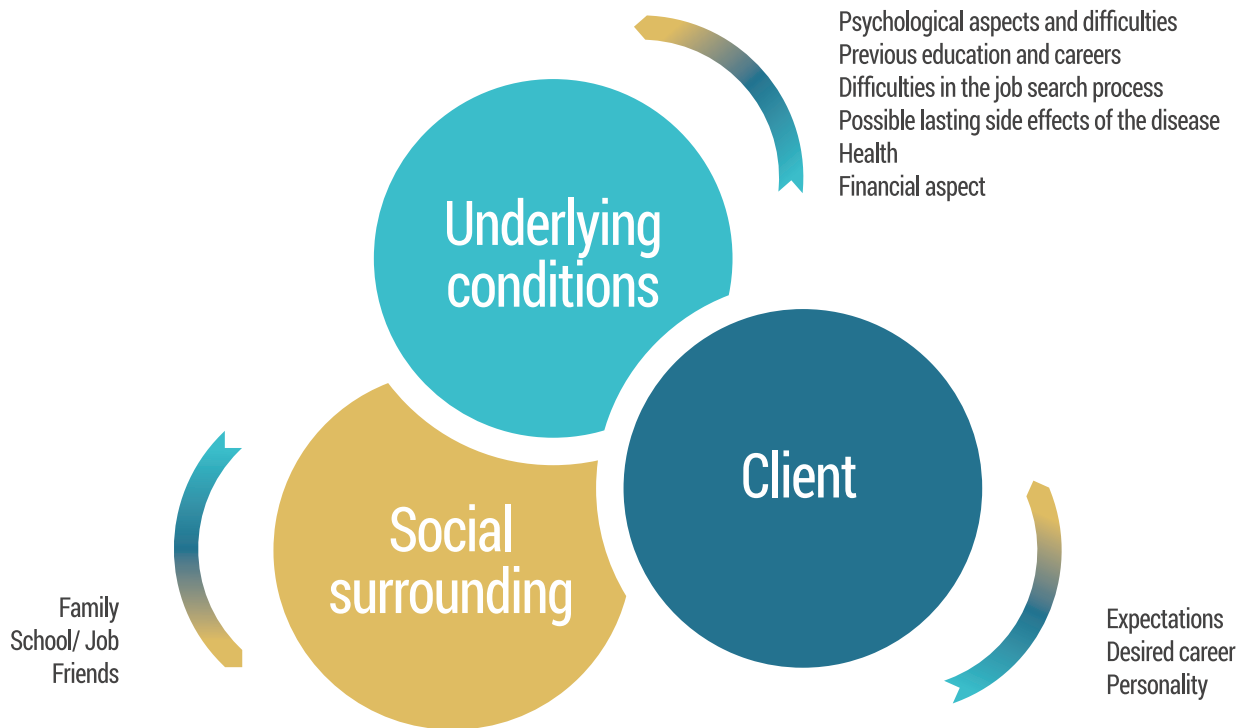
Psychological aspects and difficulties
Previous education and careers
Difficulties in the job search process
Possible lasting side effects of the disease
Health
Financial aspect

Underlying conditions

Client

Social surrounding

Family
School/ Job
Friends

Expectations
Desired career
Personality